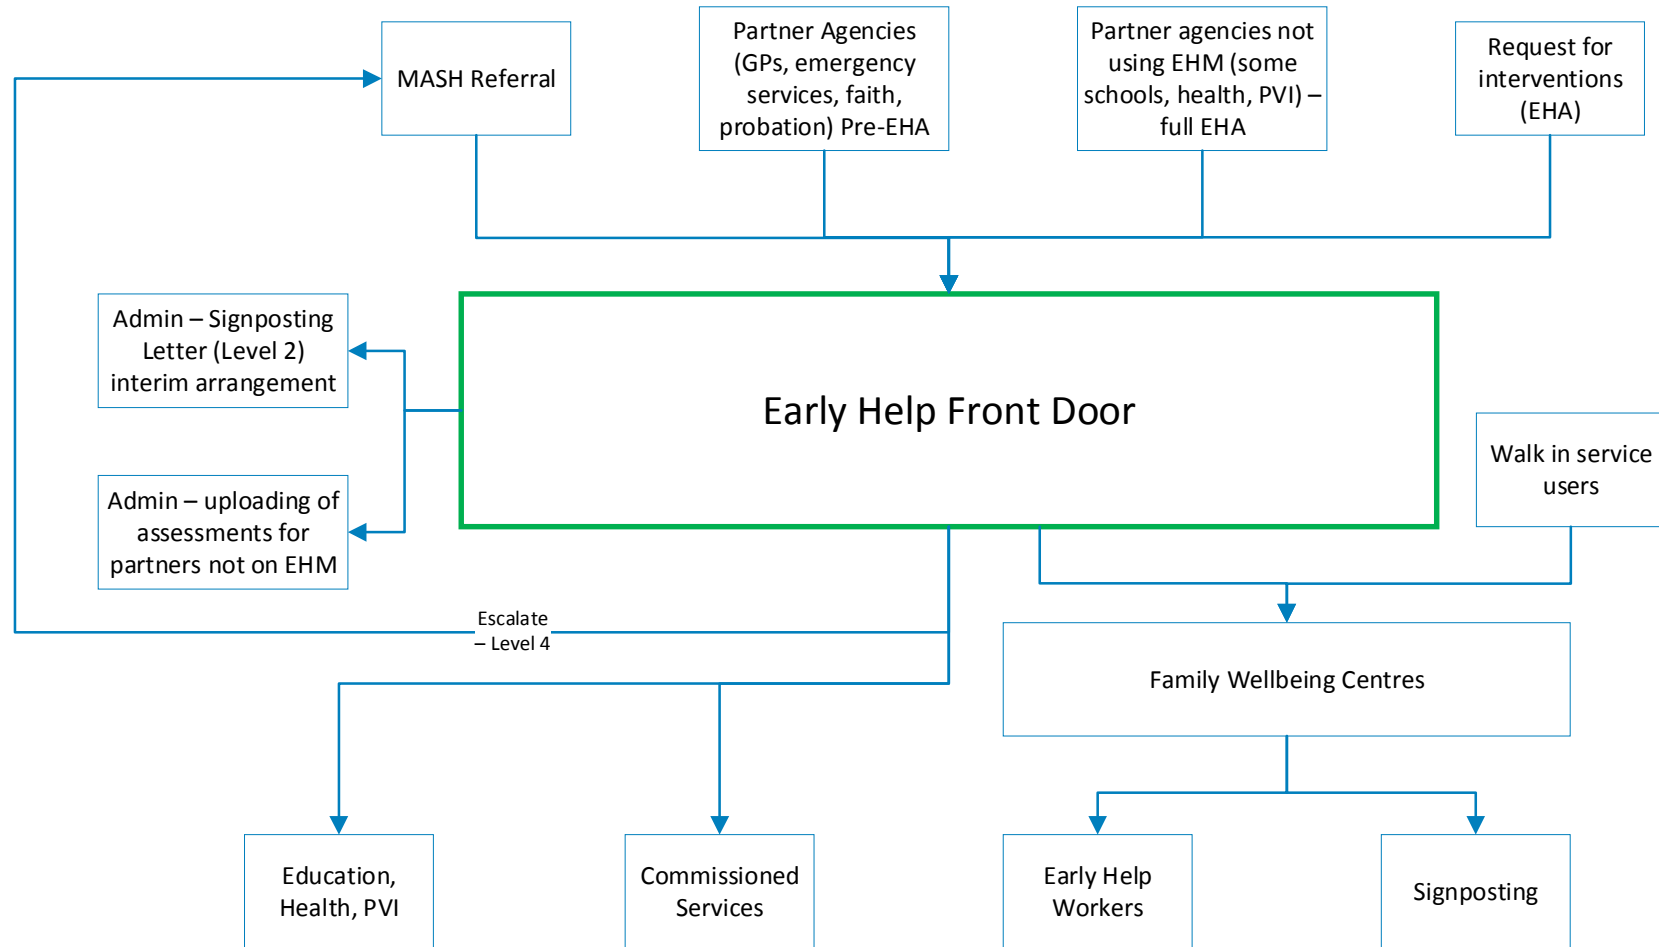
MASH Referral

Partner Agencies (GPs, emergency services, faith, probation) Pre-EHA

Partner agencies not using EHM (some schools, health, PVI) – full EHA

Request for interventions (EHA)

Admin – Signposting Letter (Level 2) interim arrangement

Early Help Front Door

Walk in service users

Admin – uploading of assessments for partners not on EHM

Escalate – Level 4

Family Wellbeing Centres

Education, Health, PVI

Commissioned Services

Early Help Workers

Signposting